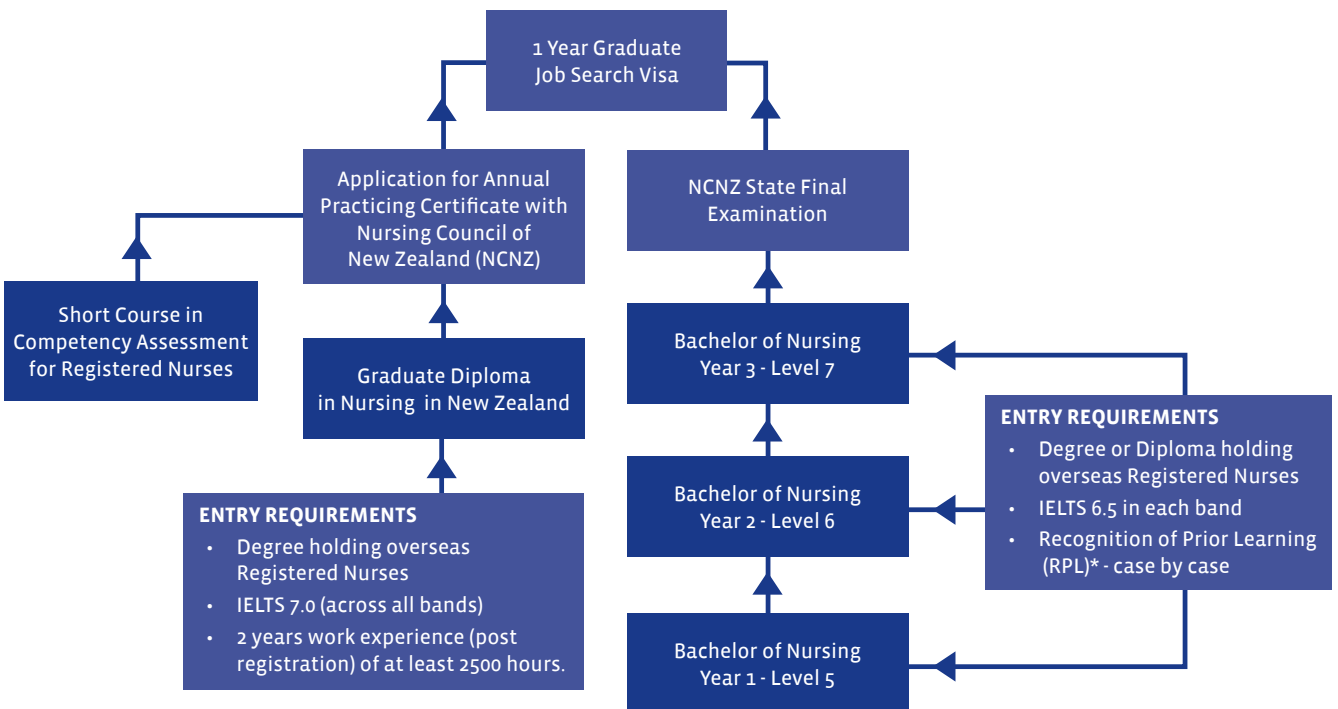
1 Year Graduate Job Search Visa

Application for Annual Practicing Certificate with Nursing Council of New Zealand (NCNZ)

NCNZ State Final Examination

Short Course in Competency Assessment for Registered Nurses

Graduate Diploma in Nursing in New Zealand

ENTRY REQUIREMENTS
• Degree holding overseas Registered Nurses
• IELTS 7.0 (across all bands)
• 2 years work experience (post registration) of at least 2500 hours.

Bachelor of Nursing Year 3 - Level 7

Bachelor of Nursing Year 2 - Level 6

Bachelor of Nursing Year 1 - Level 5

ENTRY REQUIREMENTS
• Degree or Diploma holding overseas Registered Nurses
• IELTS 6.5 in each band
• Recognition of Prior Learning (RPL)* - case by case